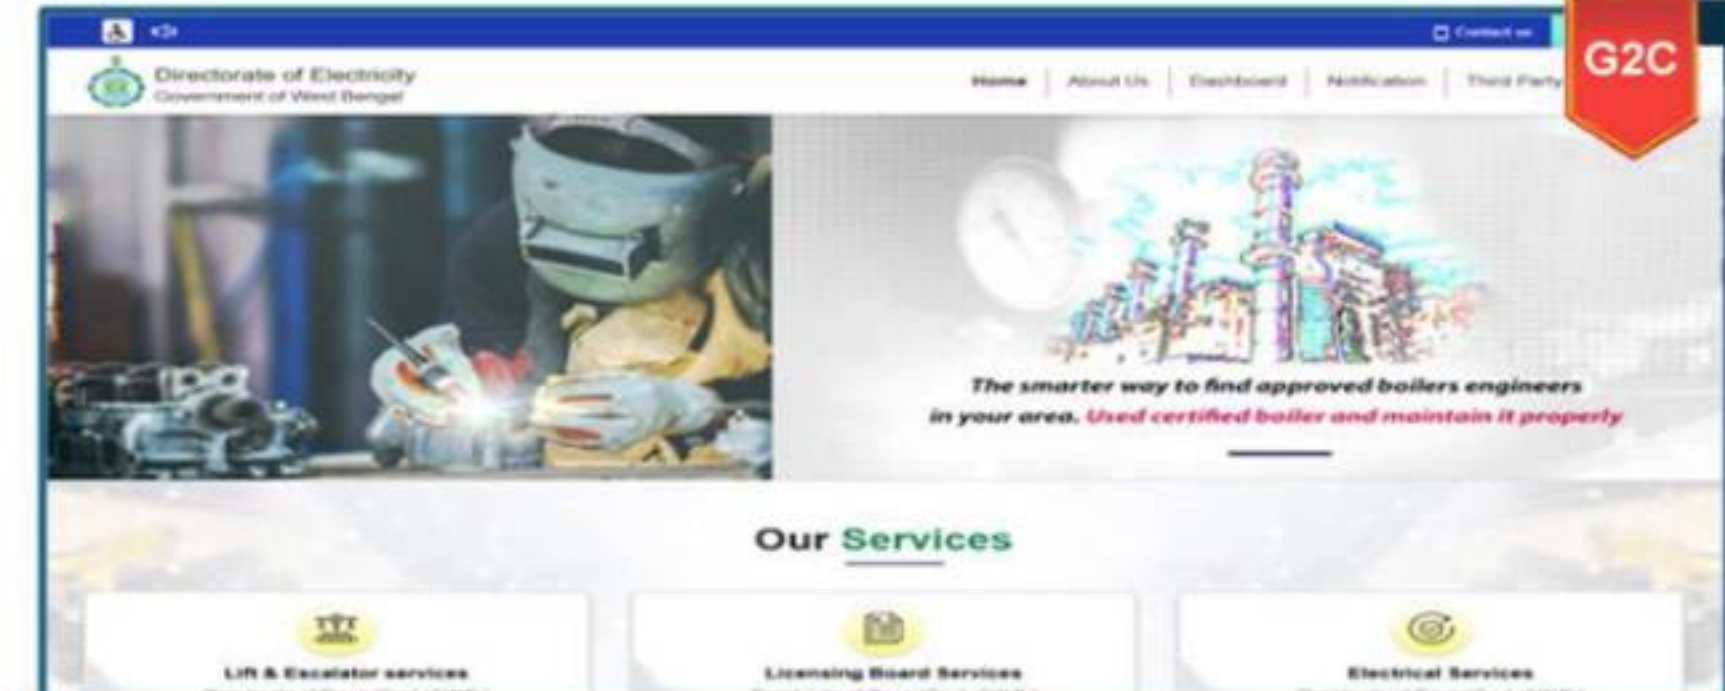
Contact us

G2C

Directorate of Electricity
Government of West Bengal

Home | About Us | Dashboard | Notification | Third Party

The smarter way to find approved boilers engineers in your area. Used certified boiler and maintain it properly

Our Services

Lift & Escalator services

Licensing Board Services

Electrical Services